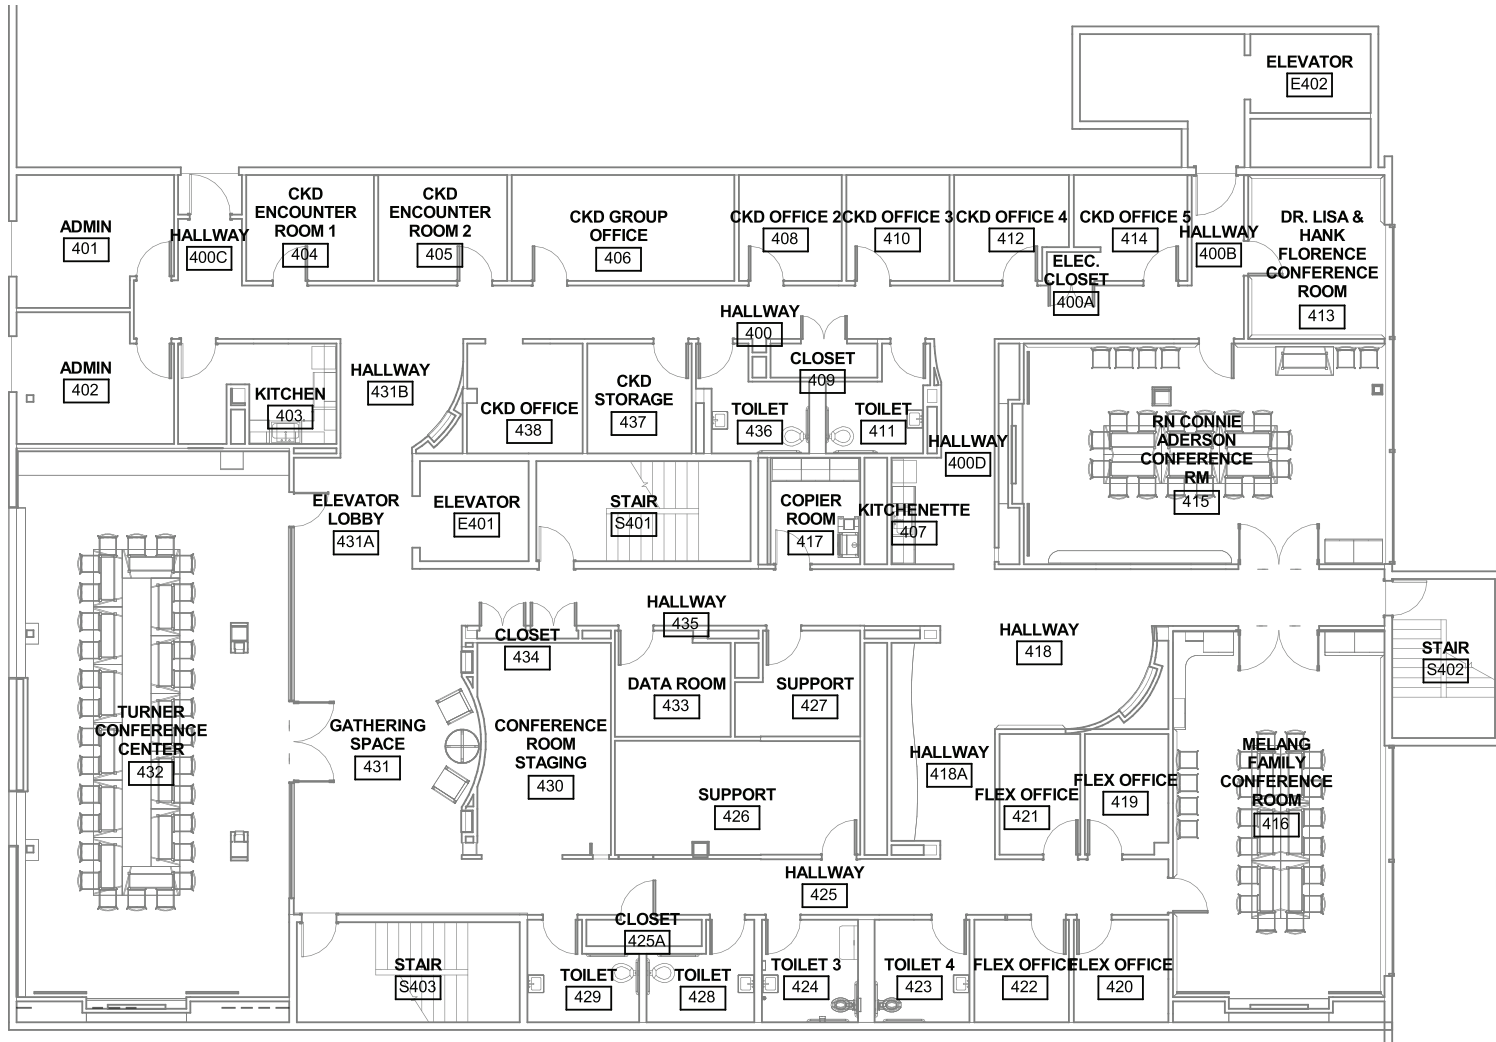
ELEVATOR
E402

ADMIN
401

HALLWAY
400C

CKD ENCOUNTER ROOM 1
404

CKD ENCOUNTER ROOM 2
405

CKD GROUP OFFICE
406

CKD OFFICE 2
408

CKD OFFICE 3
410

CKD OFFICE 4
412

CKD OFFICE 5
414

HALLWAY
400B

DR. LISA & HANK FLORENCE CONFERENCE ROOM
413

ELEC. CLOSET
400A

HALLWAY
400

CLOSET
409

ADMIN
402

KITCHEN
403

HALLWAY
431B

CKD OFFICE
438

CKD STORAGE
437

TOILET
436

TOILET
411

HALLWAY
400D

RN CONNIE ADERSON CONFERENCE RM
415

ELEVATOR LOBBY
431A

ELEVATOR
E401

STAIR
S401

COPIER ROOM
417

KITCHENETTE
407

HALLWAY
435

CLOSET
434

HALLWAY
418

STAIR
S402

DATA ROOM
433

SUPPORT
427

TURNER CONFERENCE CENTER
432

GATHERING SPACE
431

CONFERENCE ROOM STAGING
430

HALLWAY
418A

FLEX OFFICE
421

FLEX OFFICE
419

MELANG FAMILY CONFERENCE ROOM
416

SUPPORT
426

HALLWAY
425

CLOSET
425A

STAIR
S403

TOILET
429

TOILET
428

TOILET 3
424

TOILET 4
423

FLEX OFFICE
422

FLEX OFFICE
420